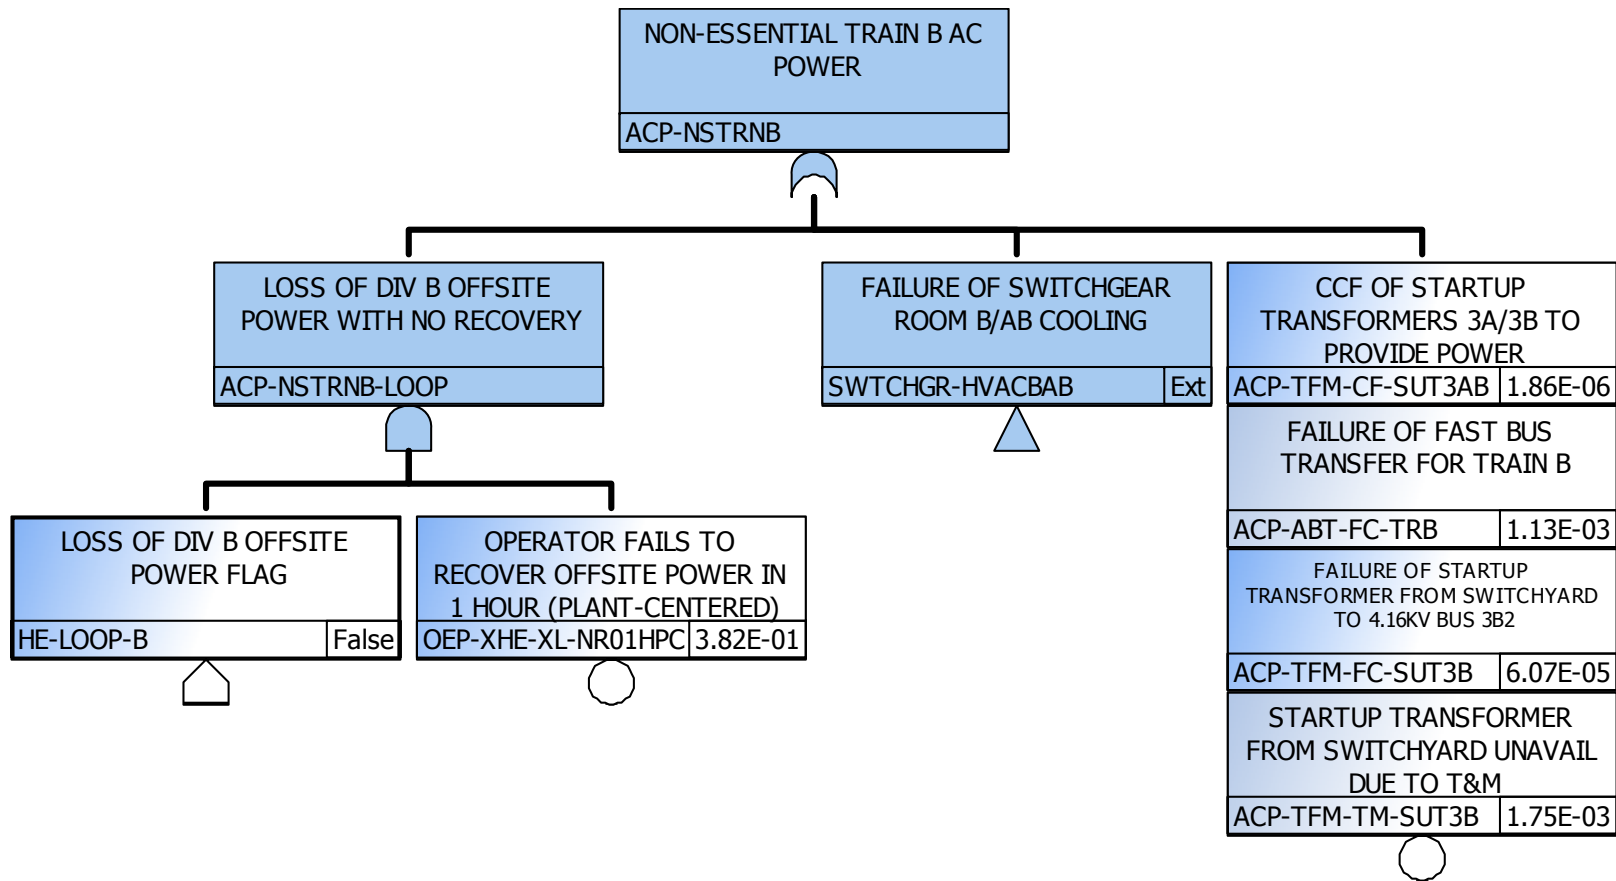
NON-ESSENTIAL TRAIN B AC POWER

ACP-NSTRNB

LOSS OF DIV B OFFSITE POWER WITH NO RECOVERY

ACP-NSTRNB-LOOP

FAILURE OF SWITCHGEAR ROOM B/AB COOLING

SWTCHGR-HVACBAB | Ext

CCF OF STARTUP TRANSFORMERS 3A/3B TO PROVIDE POWER

ACP-TFM-CF-SUT3AB | 1.86E-06

FAILURE OF FAST BUS TRANSFER FOR TRAIN B

ACP-ABT-FC-TRB | 1.13E-03

FAILURE OF STARTUP TRANSFORMER FROM SWITCHYARD TO 4.16KV BUS 3B2

ACP-TFM-FC-SUT3B | 6.07E-05

STARTUP TRANSFORMER FROM SWITCHYARD UNAVAIL DUE TO T&M

ACP-TFM-TM-SUT3B | 1.75E-03

LOSS OF DIV B OFFSITE POWER FLAG

HE-LOOP-B | False

OPERATOR FAILS TO RECOVER OFFSITE POWER IN 1 HOUR (PLANT-CENTERED)

OEP-XHE-XL-NR01HPC | 3.82E-01